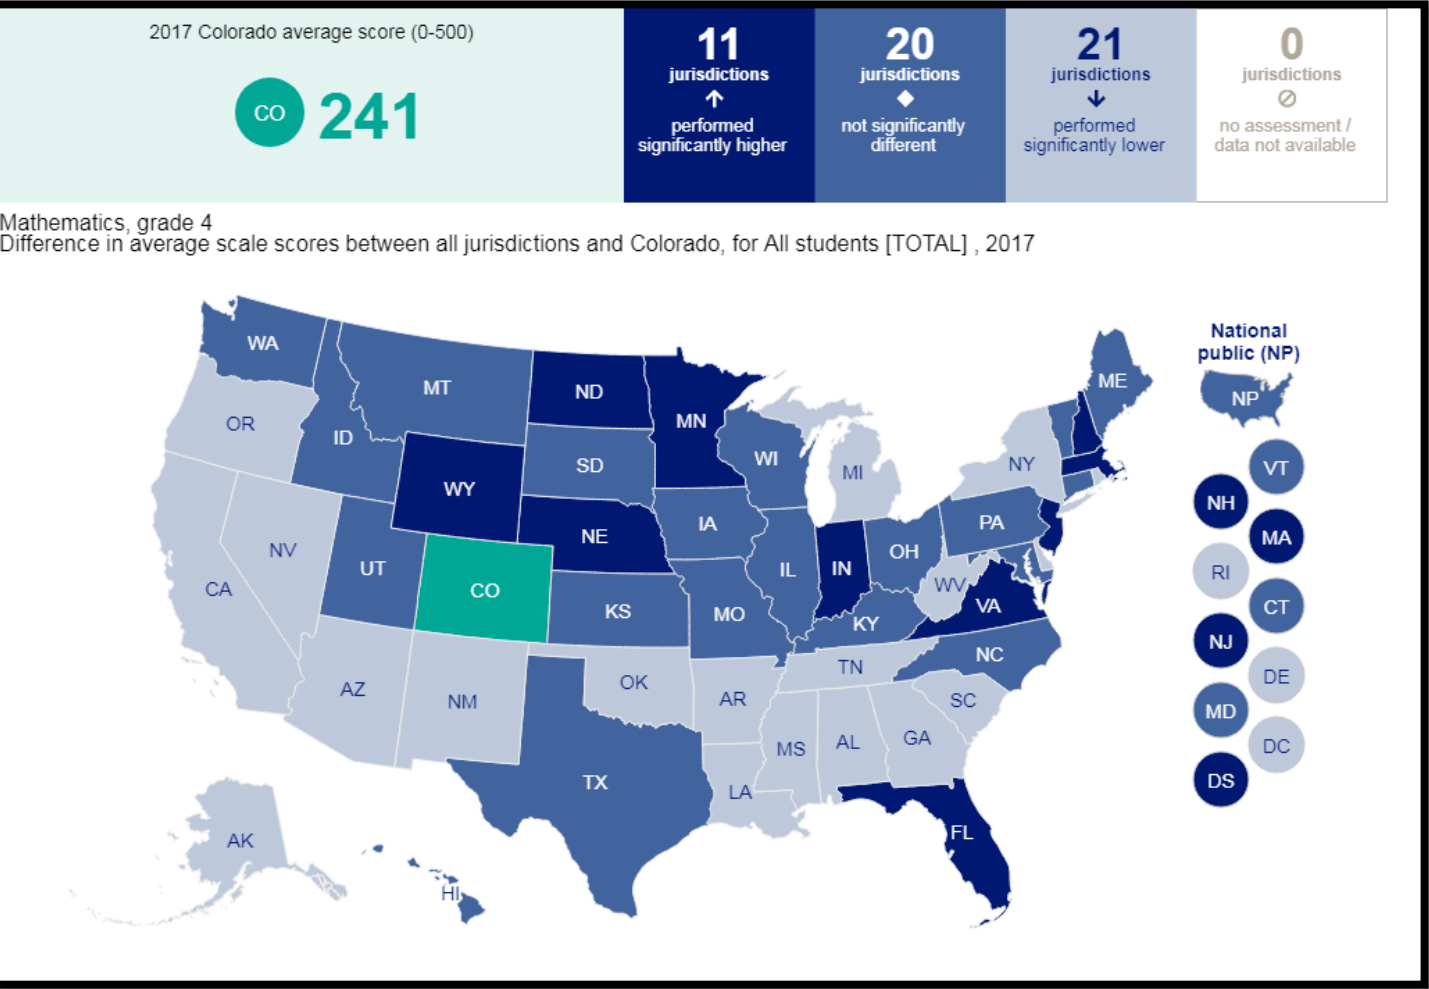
2017 Colorado average score (0-500)

CO 241

11 jurisdictions ↑ performed significantly higher

20 jurisdictions ◆ not significantly different

21 jurisdictions ↓ performed significantly lower

0 jurisdictions ⊘ no assessment / data not available

Mathematics, grade 4
Difference in average scale scores between all jurisdictions and Colorado, for All students [TOTAL] , 2017

WA
OR
MT
ID
ND
MN
SD
WY
NV
CA
UT
CO
NE
IA
WI
MI
IL
IN
OH
KS
MO
KY
WV
VA
PA
NY
ME
AZ
NM
OK
TX
AR
LA
MS
AL
TN
GA
SC
NC
FL
AK
HI

National public (NP)
NP

VT
NH
MA
RI
CT
NJ
DE
MD
DC
DS